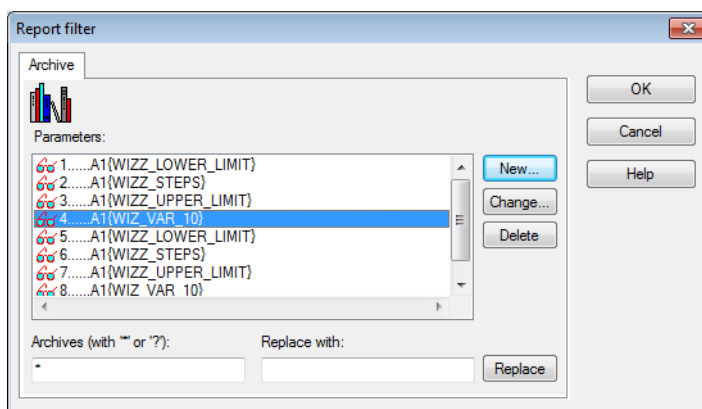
Report filter

Archive

Parameters:

1......A1{WIZZ_LOWER_LIMIT}
2......A1{WIZZ_STEPS}
3......A1{WIZZ_UPPER_LIMIT}
4......A1{WIZ_VAR_10}
5......A1{WIZZ_LOWER_LIMIT}
6......A1{WIZZ_STEPS}
7......A1{WIZZ_UPPER_LIMIT}
8......A1{WIZ_VAR_10}

New...
Change...
Delete

Archives (with '*' or '?'):
*

Replace with:

Replace

OK
Cancel
Help